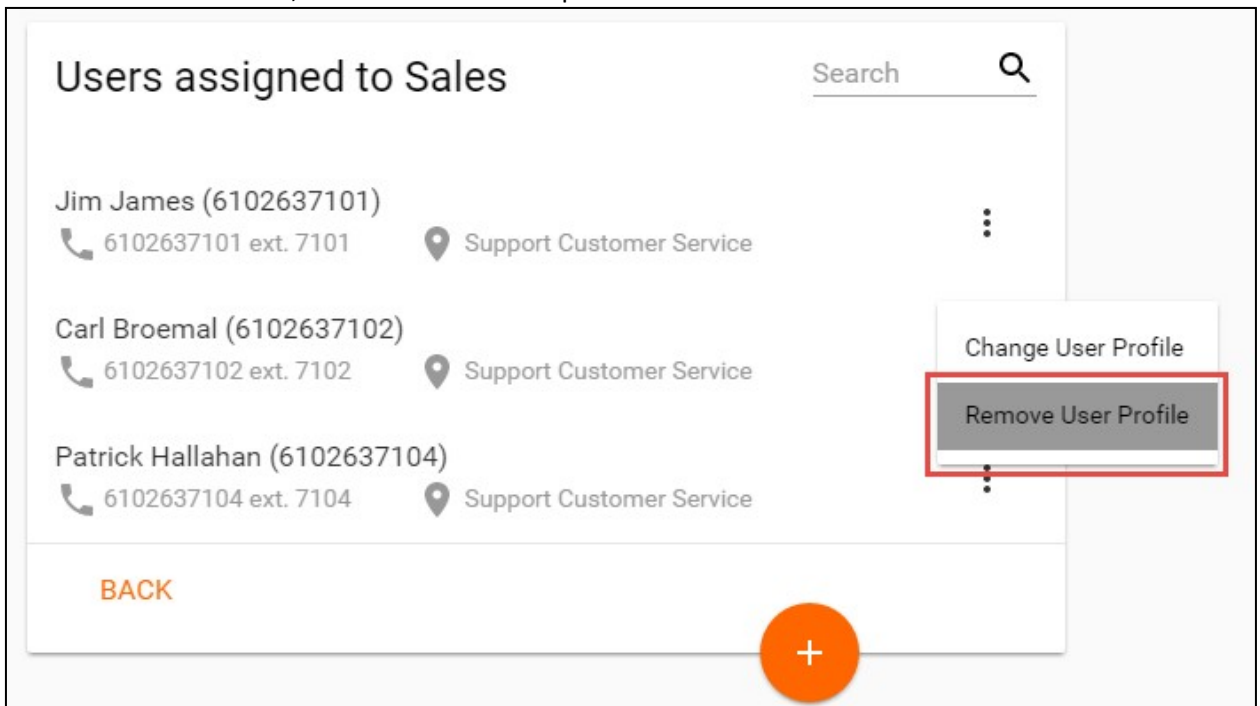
Users assigned to Sales

Search

Jim James (6102637101)
6102637101 ext. 7101 Support Customer Service

Carl Broemal (6102637102)
6102637102 ext. 7102 Support Customer Service

Patrick Hallahan (6102637104)
6102637104 ext. 7104 Support Customer Service

Change User Profile

Remove User Profile

BACK

+